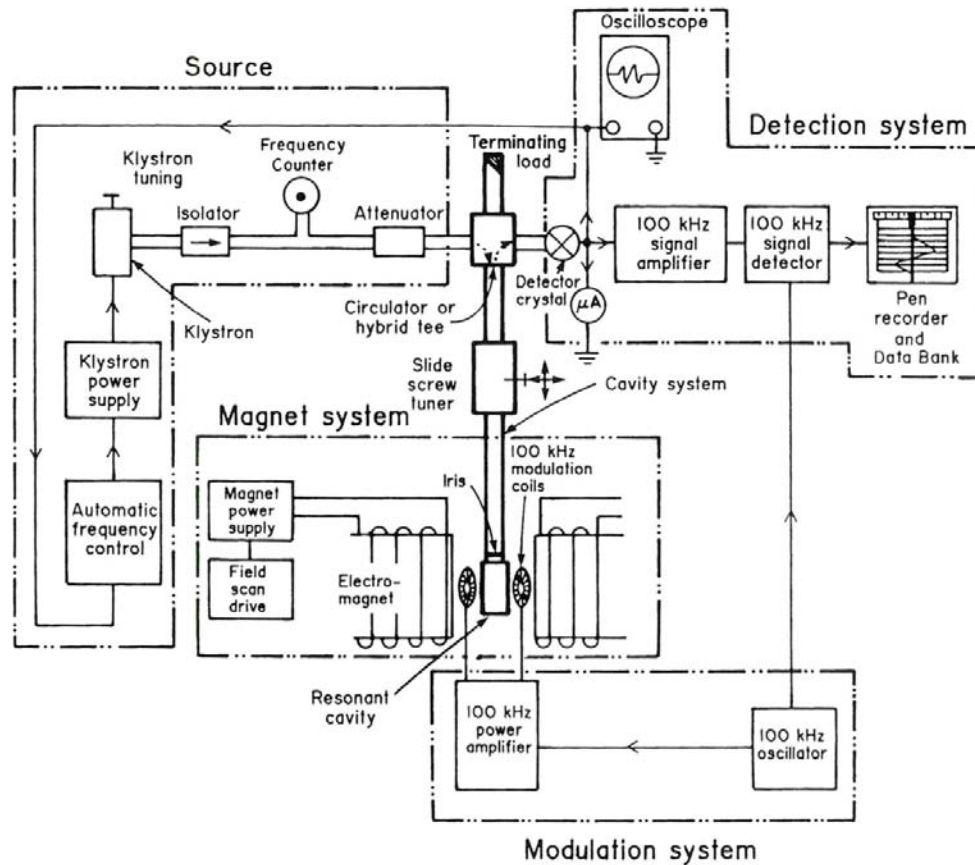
Oscilloscope

Source

Detection system

Frequency Counter

Terminating load

Klystron tuning

Isolator

Attenuator

100 kHz signal amplifier

100 kHz signal detector

Detector crystal

$\mu A$

Klystron

Circulator or hybrid tee

Pen recorder and Data Bank

Klystron power supply

Slide screw tuner

Cavity system

Magnet system

100 kHz modulation coils

Iris

Magnet power supply

Automatic frequency control

Electro-magnet

Field scan drive

Resonant cavity

100 kHz power amplifier

100 kHz oscillator

Modulation system